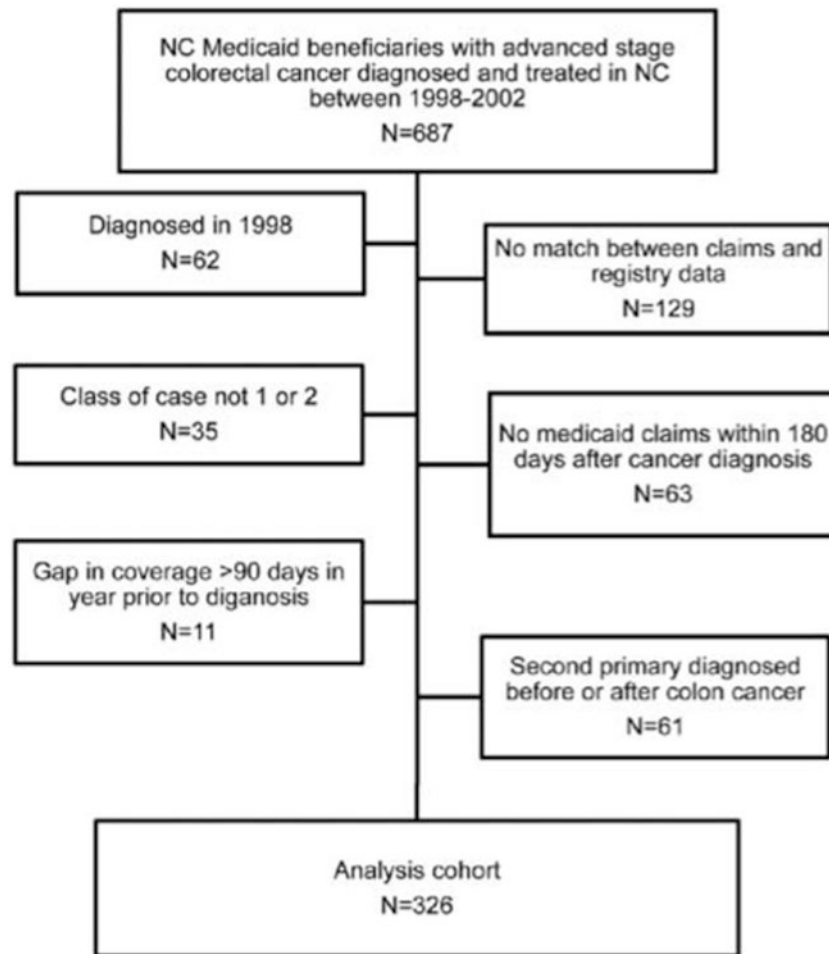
NC Medicaid beneficiaries with advanced stage colorectal cancer diagnosed and treated in NC between 1998-2002
N=687

Diagnosed in 1998
N=62

No match between claims and registry data
N=129

Class of case not 1 or 2
N=35

No medicaid claims within 180 days after cancer diagnosis
N=63

Gap in coverage >90 days in year prior to diganosis
N=11

Second primary diagnosed before or after colon cancer
N=61

Analysis cohort
N=326